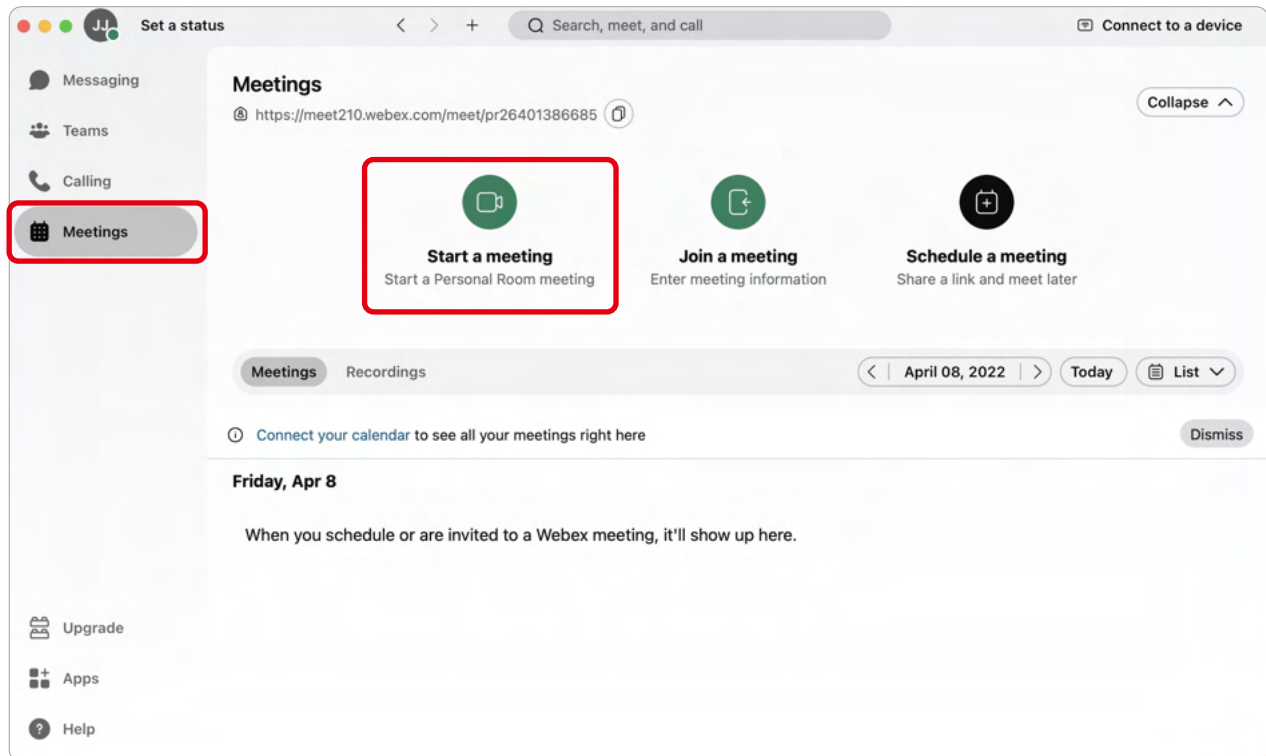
JJ Set a status

Search, meet, and call

Connect to a device

Messaging

Teams

Calling

Meetings

Upgrade

Apps

Help

Meetings

https://meet210.webex.com/meet/pr26401386685

Collapse

Start a meeting
Start a Personal Room meeting

Join a meeting
Enter meeting information

Schedule a meeting
Share a link and meet later

Meetings Recordings

April 08, 2022

Today

List

Connect your calendar to see all your meetings right here

Dismiss

Friday, Apr 8

When you schedule or are invited to a Webex meeting, it'll show up here.